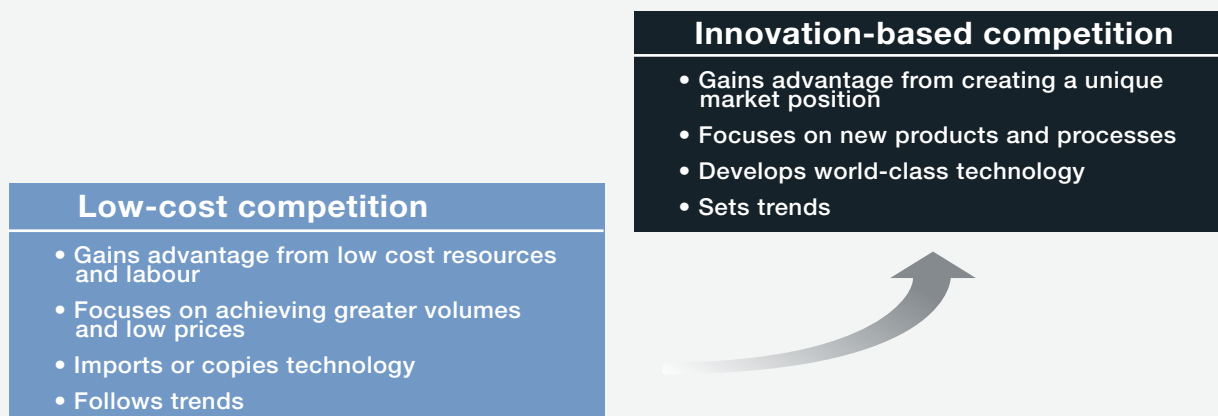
Innovation-based competition

• Gains advantage from creating a unique market position
• Focuses on new products and processes
• Develops world-class technology
• Sets trends

Low-cost competition

• Gains advantage from low cost resources and labour
• Focuses on achieving greater volumes and low prices
• Imports or copies technology
• Follows trends